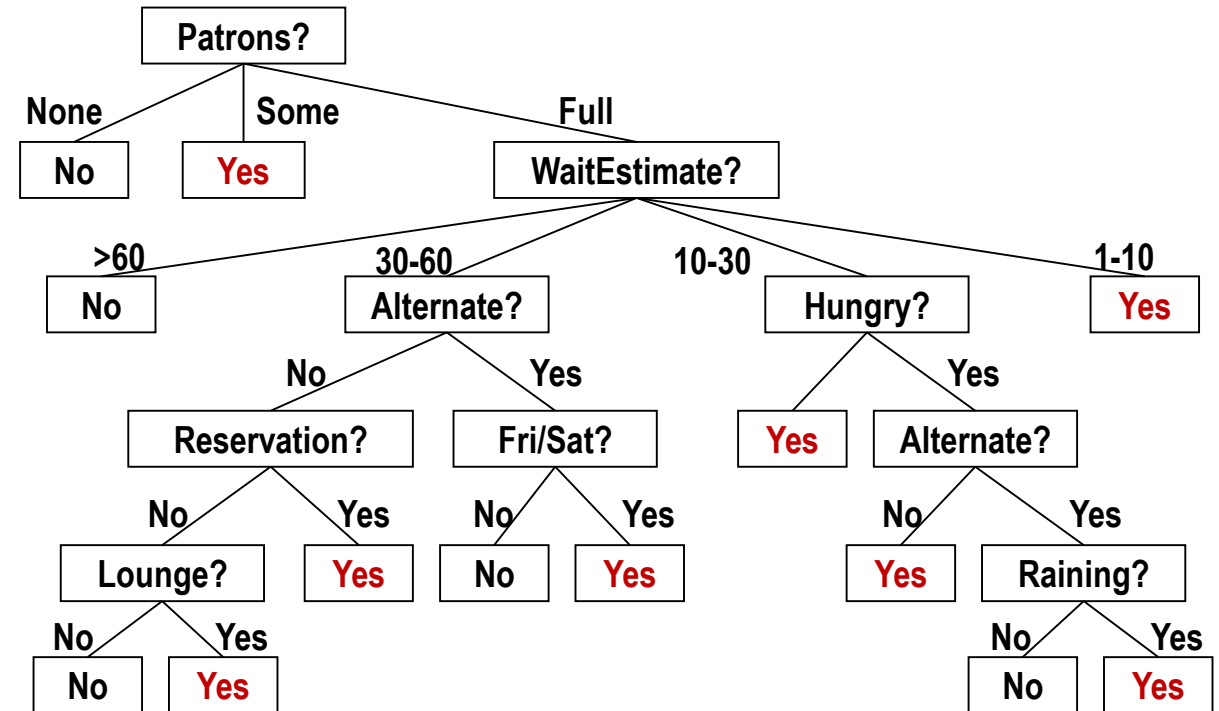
Patrons?

None
No

Some
Yes

Full
WaitEstimate?

>60
No

30-60
Alternate?

No
Reservation?

No
Lounge?

No
No

Yes
Yes

Yes
Yes

Yes
Fri/Sat?

No
No

Yes
Yes

10-30
Hungry?

Yes

Yes
Alternate?

No
Yes

Yes
Raining?

No
No

Yes
Yes

1-10
Yes